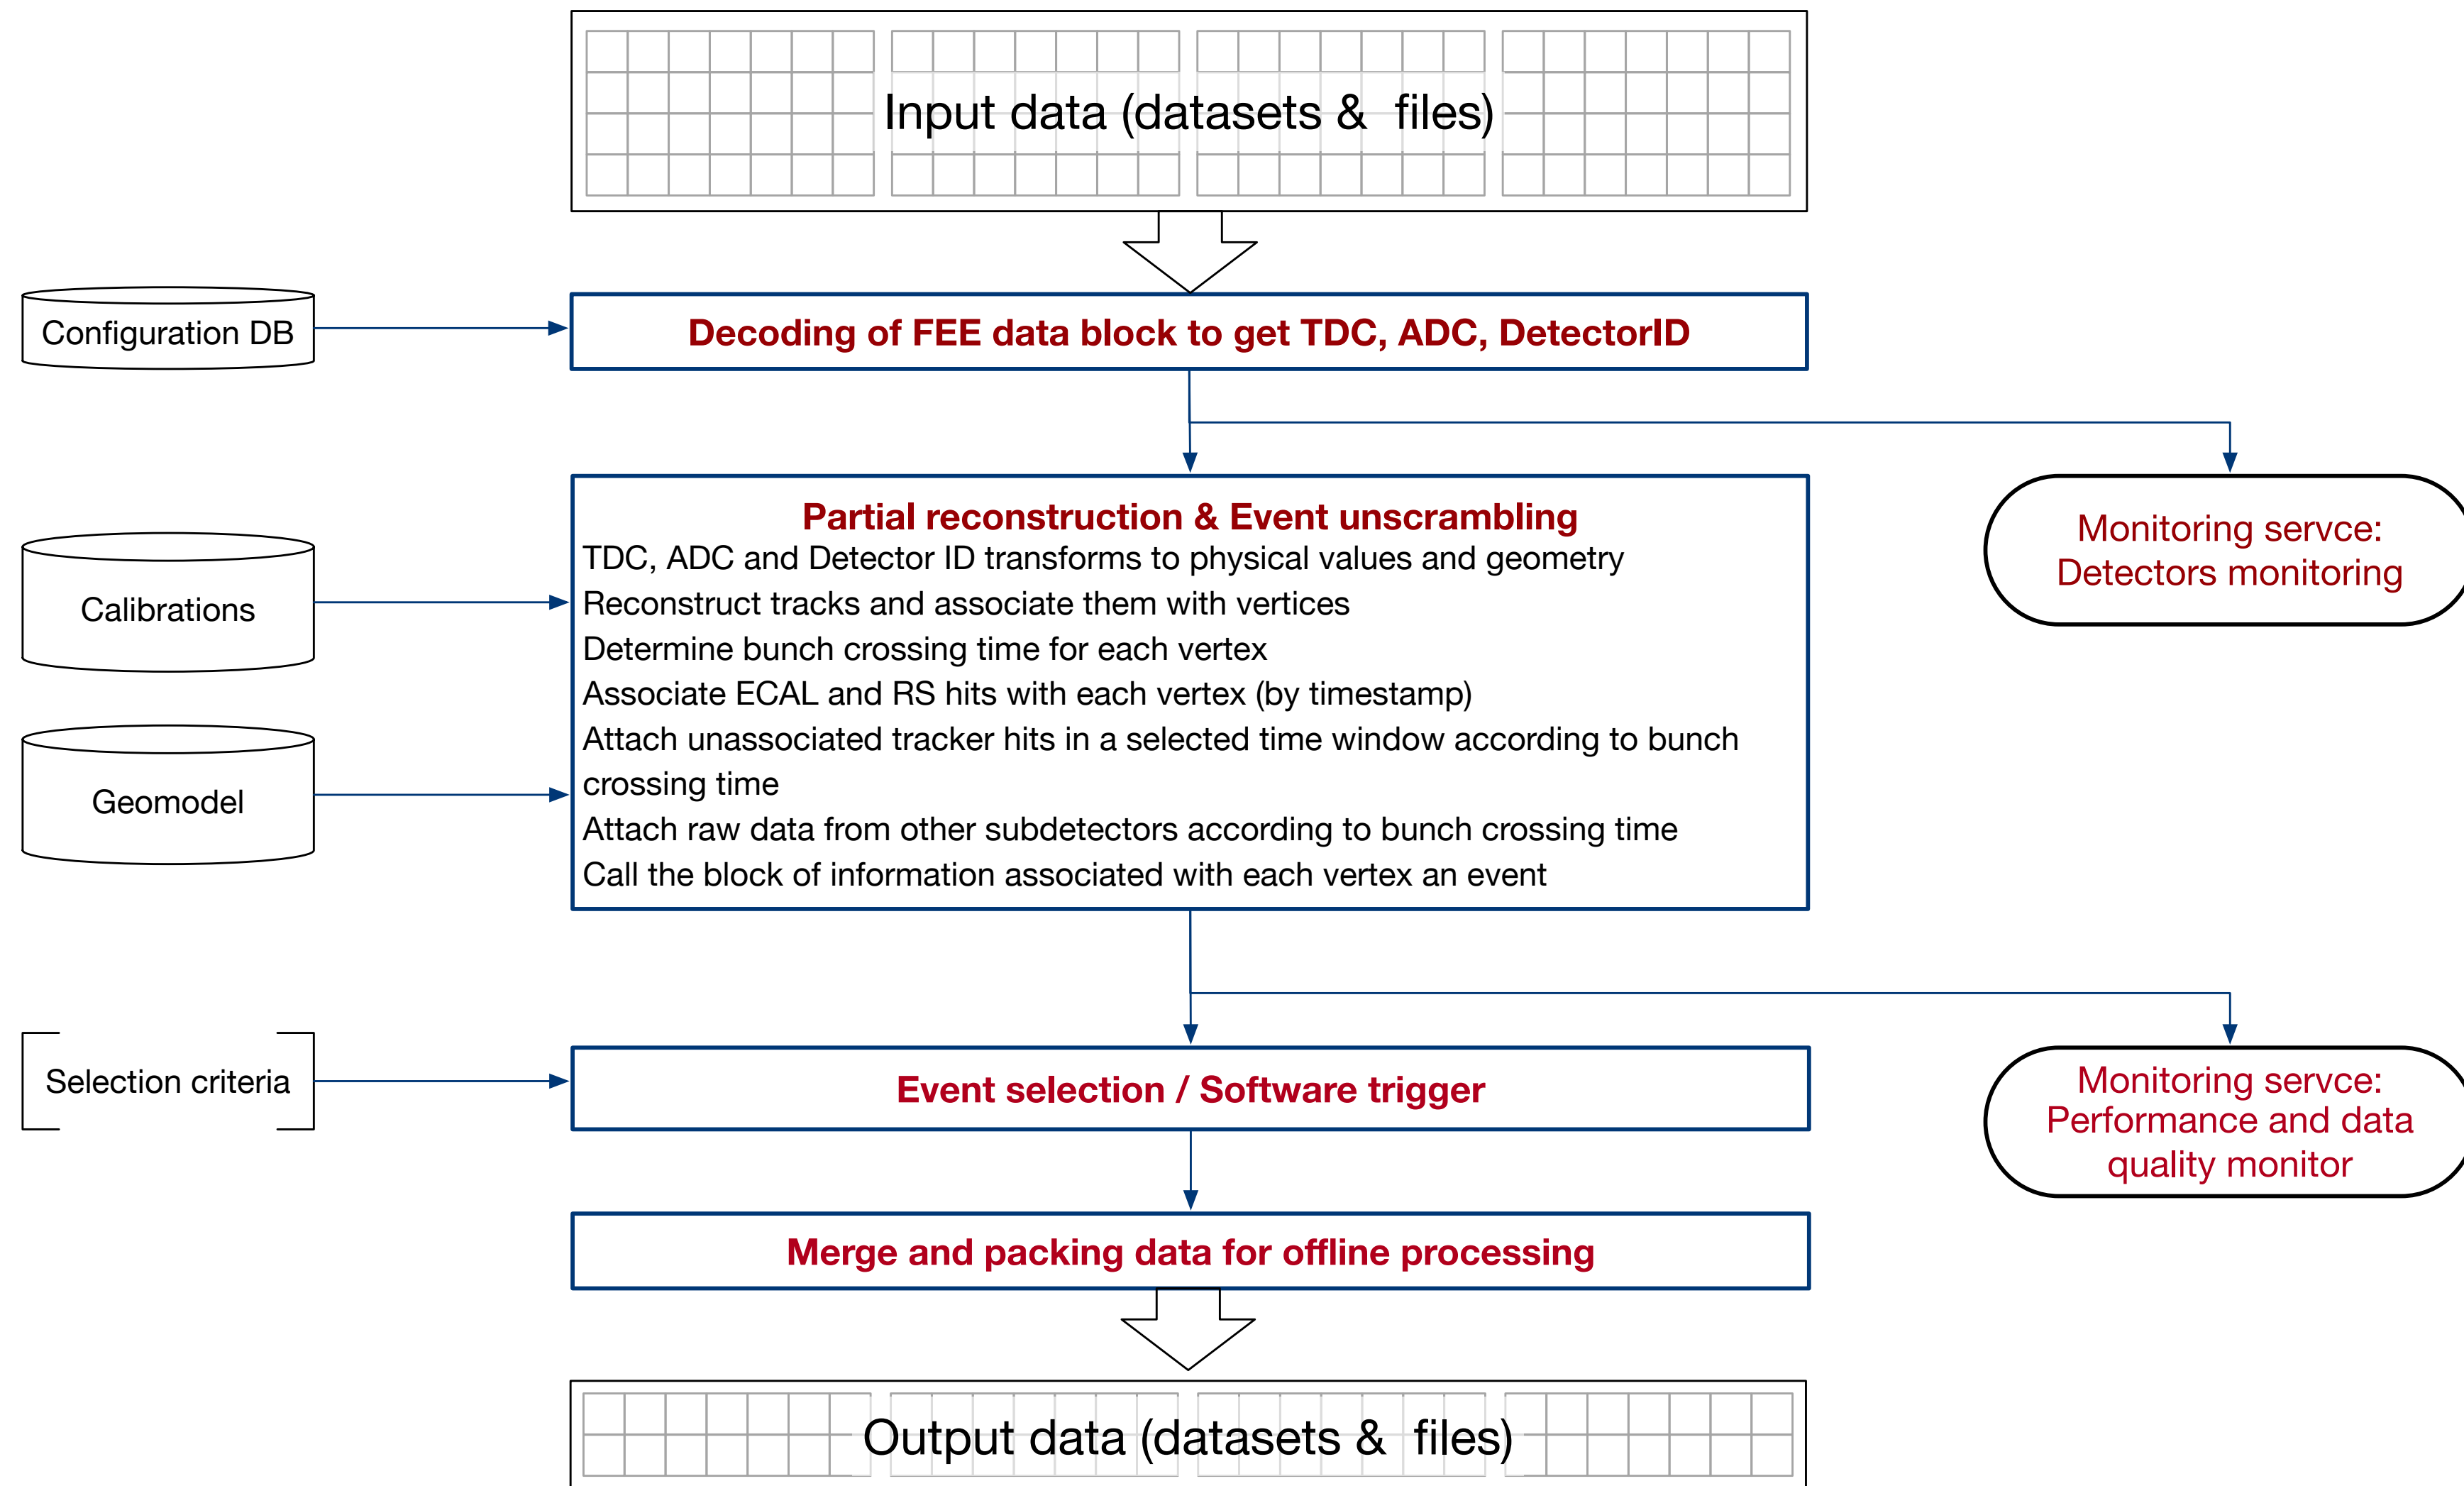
Input data (datasets & files)

Configuration DB

Decoding of FEE data block to get TDC, ADC, DetectorID

Calibrations

Geomodel

Partial reconstruction & Event unscrambling
TDC, ADC and Detector ID transforms to physical values and geometry
Reconstruct tracks and associate them with vertices
Determine bunch crossing time for each vertex
Associate ECAL and RS hits with each vertex (by timestamp)
Attach unassociated tracker hits in a selected time window according to bunch crossing time
Attach raw data from other subdetectors according to bunch crossing time
Call the block of information associated with each vertex an event

Monitoring servce: Detectors monitoring

Selection criteria

Event selection / Software trigger

Monitoring servce: Performance and data quality monitor

Merge and packing data for offline processing

Output data (datasets & files)